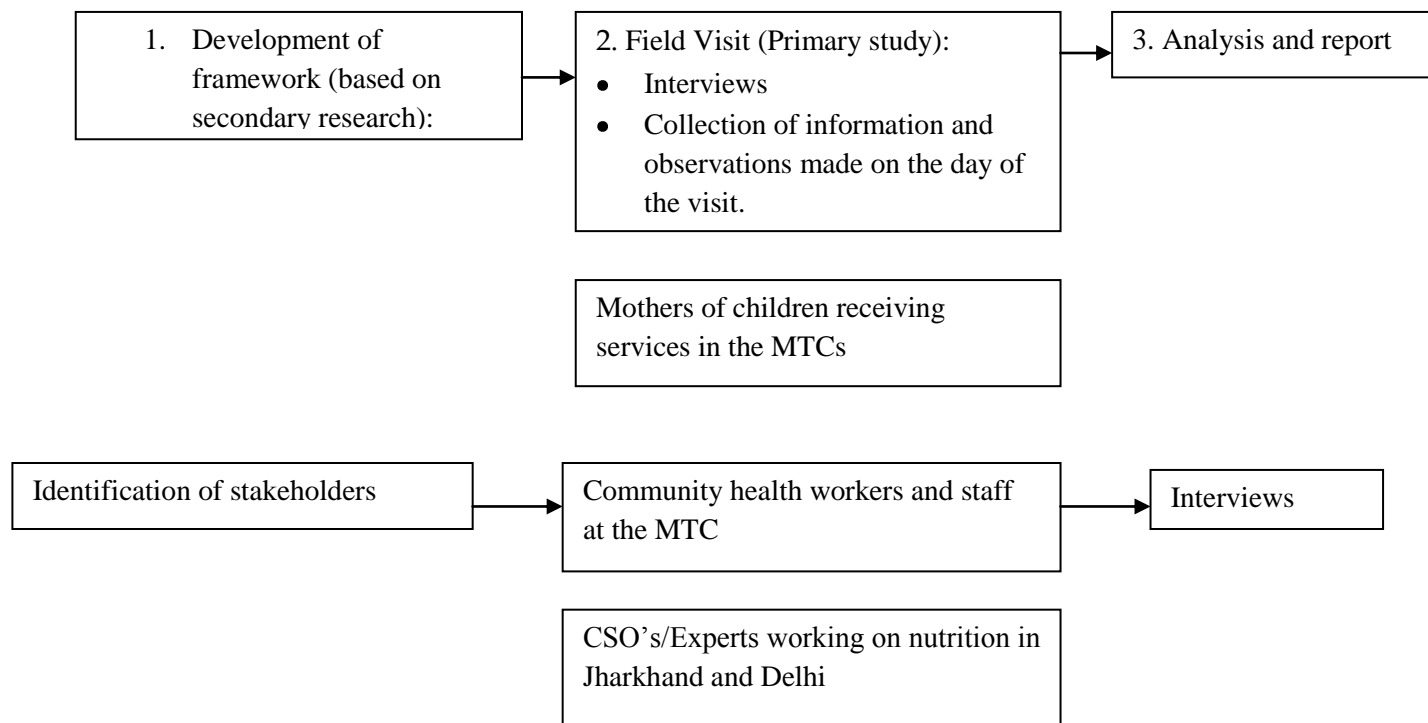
1. Development of framework (based on secondary research):

2. Field Visit (Primary study):
- Interviews
- Collection of information and observations made on the day of the visit.

3. Analysis and report

Mothers of children receiving services in the MTCs

Identification of stakeholders

Community health workers and staff at the MTC

Interviews

CSO's/Experts working on nutrition in Jharkhand and Delhi